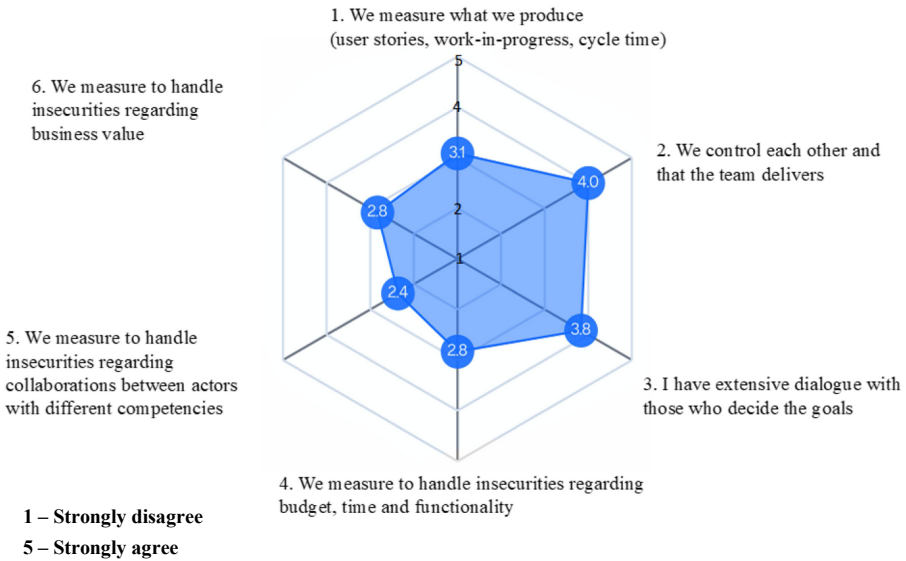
1. We measure what we produce (user stories, work-in-progress, cycle time)

6. We measure to handle insecurities regarding business value

2. We control each other and that the team delivers

5
4
3.1
4.0
2.8
2
1
2.4
3.8
2.8

5. We measure to handle insecurities regarding collaborations between actors with different competencies

3. I have extensive dialogue with those who decide the goals

4. We measure to handle insecurities regarding budget, time and functionality

1 – Strongly disagree
5 – Strongly agree